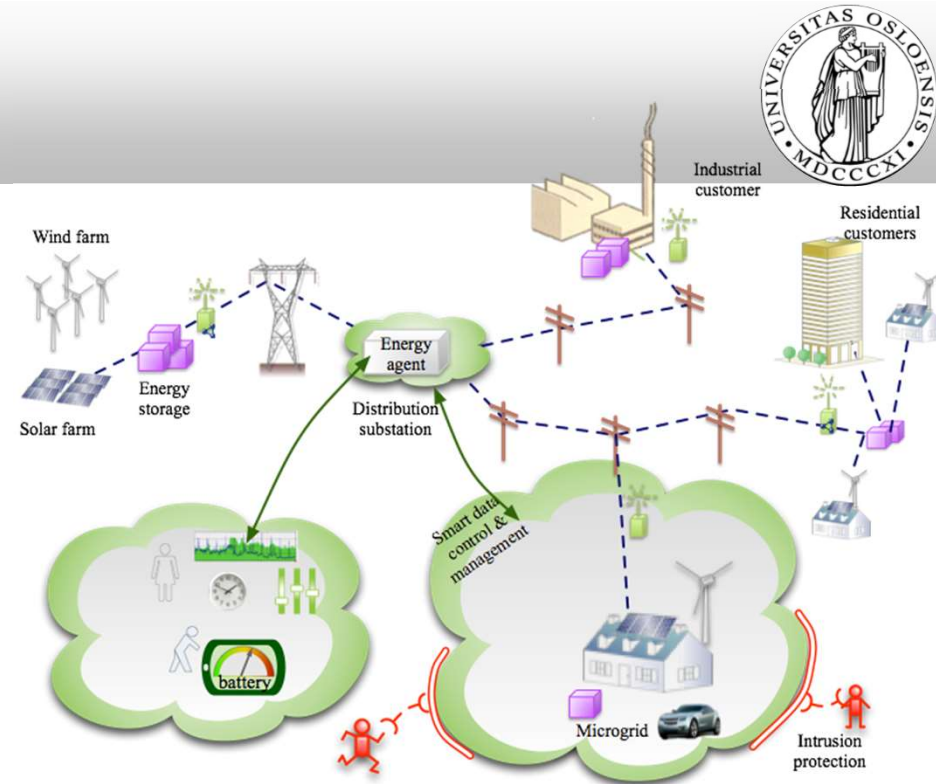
UNIVERSITAS OSLOENSIS MDCCCXI

Industrial customer

Residential customers

Wind farm

Solar farm

Energy storage

Energy agent

Distribution substation

Smart data control & management

battery

Microgrid

Intrusion protection